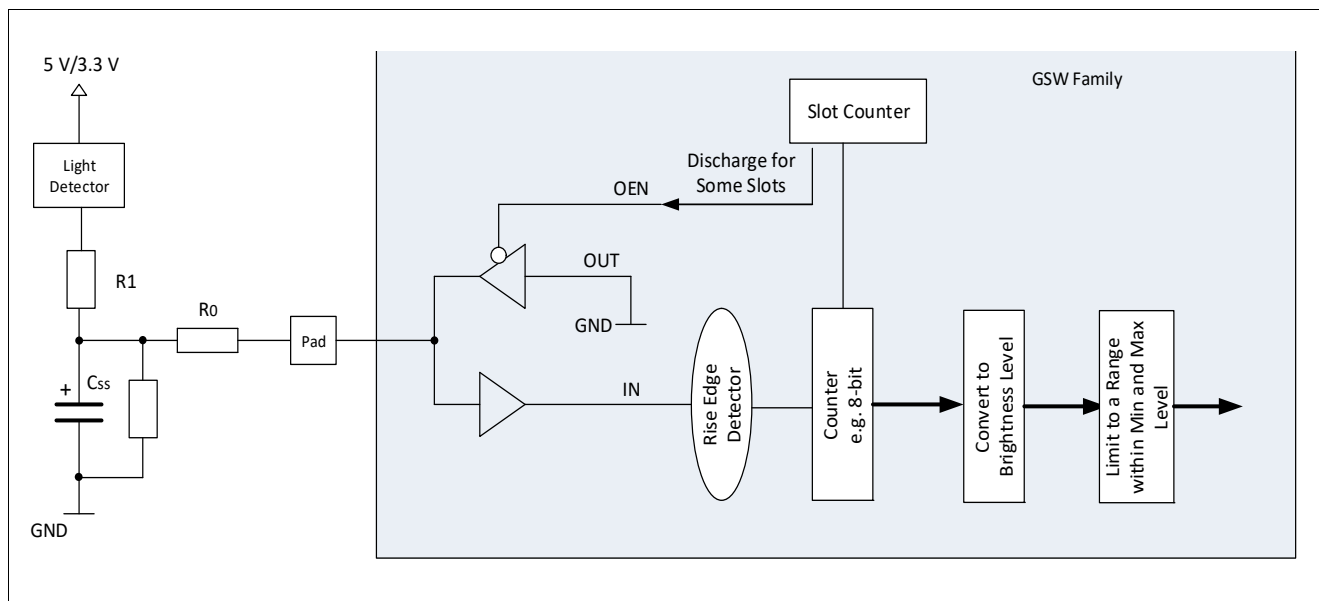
5 V/3.3 V

Light Detector

R1

R0

Pad

+

Css

GND

GSW Family

Slot Counter

Discharge for Some Slots

OEN

OUT

GND

IN

Rise Edge Detector

Counter e.g. 8-bit

Convert to Brightness Level

Limit to a Range within Min and Max Level